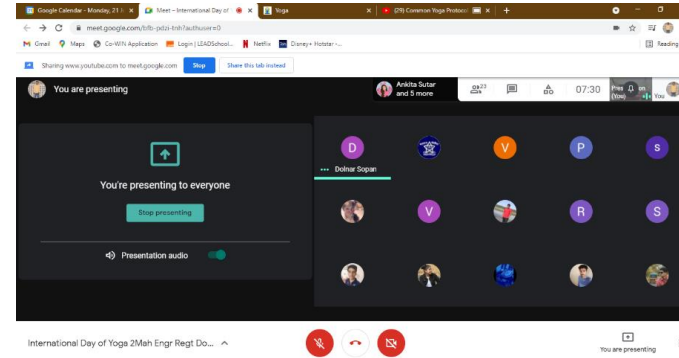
Google Calendar - Monday, 21 Ju
Meet – International Day of
Yoga
(29) Common Yoga Protocol
meet.google.com/bfb-pdzi-tnh?authuser=0
Gmail
Maps
Co-WIN Application
Login | LEADSchool...
Netflix
Disney+ Hotstar -...
Reading
Sharing www.youtube.com to meet.google.com
Stop
Share this tab instead
You are presenting
Ankita Sutar and 5 more
23
07:30
Presenting (You)
You
You're presenting to everyone
Stop presenting
Presentation audio
D
V
P
S
Dolnar Sopan
V
R
S
International Day of Yoga 2Mah Engr Regt Do...
You are presenting